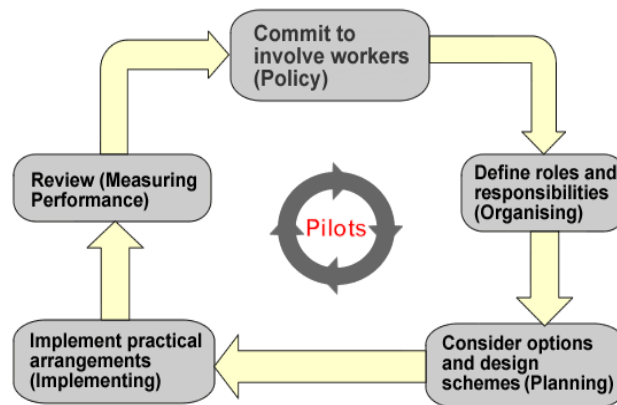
Commit to involve workers (Policy)

Define roles and responsibilities (Organising)

Consider options and design schemes (Planning)

Implement practical arrangements (Implementing)

Review (Measuring Performance)

Pilots